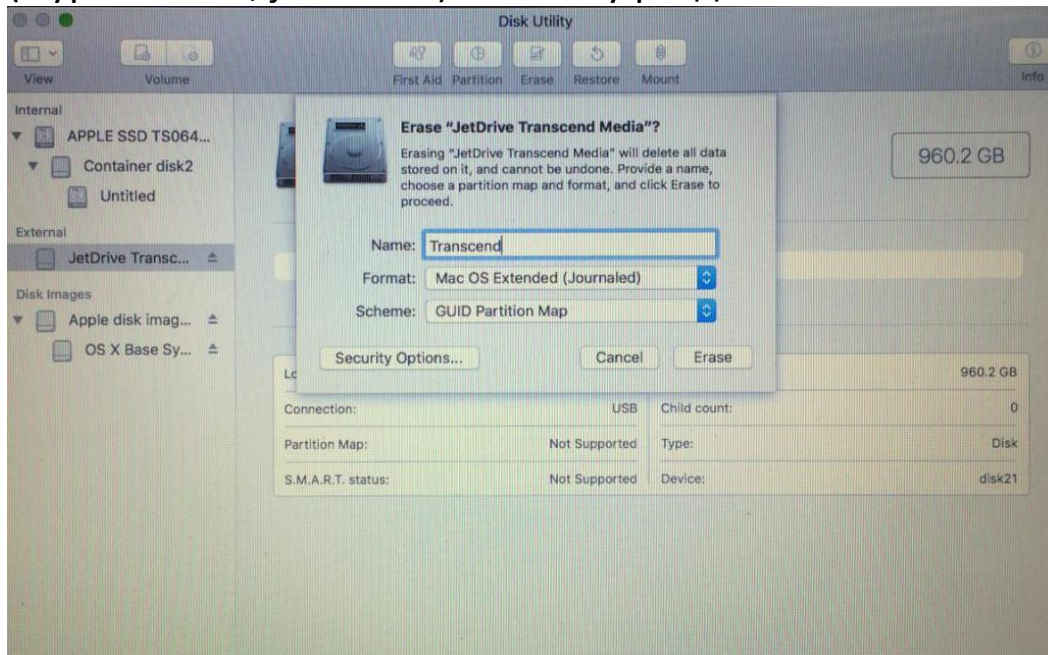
Disk Utility

View Volume

First Aid Partition Erase Restore Mount

Info

Internal
APPLE SSD TS064...
Container disk2
Untitled

External
JetDrive Transc...

Disk Images
Apple disk imag...
OS X Base Sy...

Erase "JetDrive Transcend Media"?

Erasing "JetDrive Transcend Media" will delete all data stored on it, and cannot be undone. Provide a name, choose a partition map and format, and click Erase to proceed.

Name: Transcend
Format: Mac OS Extended (Journaled)
Scheme: GUID Partition Map

Security Options... Cancel Erase

960.2 GB

| Lo | | | 960.2 GB |
|---|---|---|---|
| Connection: | USB | Child count: | 0 |
| Partition Map: | Not Supported | Type: | Disk |
| S.M.A.R.T. status: | Not Supported | Device: | disk21 |